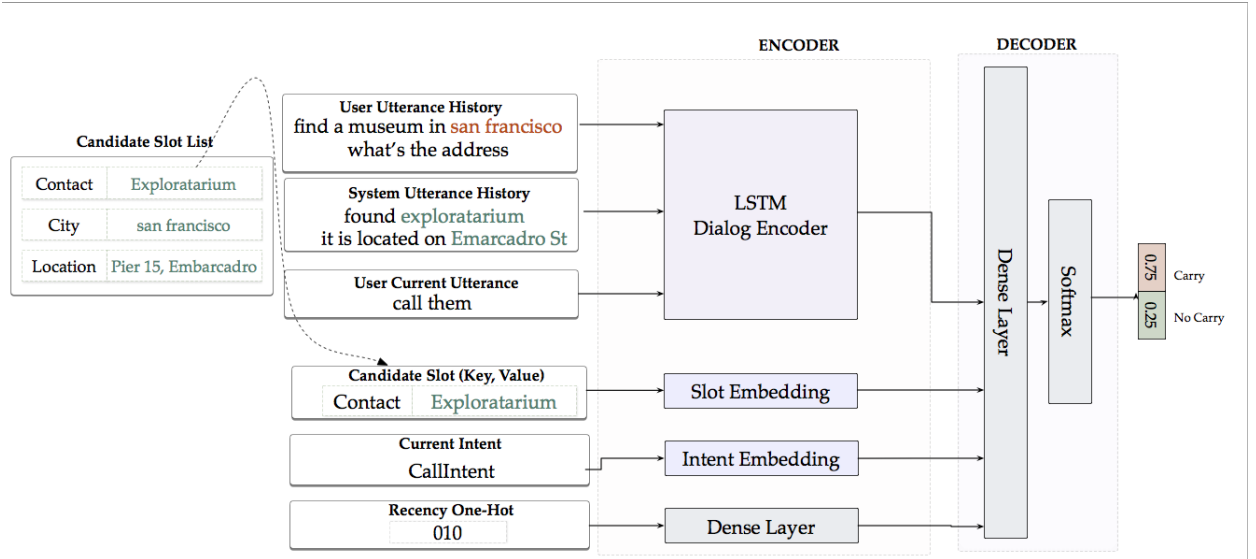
ENCODER

DECODER

Candidate Slot List

| Contact | Exploratarium |
|---|---|
| City | san francisco |
| Location | Pier 15, Embarcadro |

User Utterance History
find a museum in san francisco
what's the address

System Utterance History
found exploratarium
it is located on Emarcadro St

User Current Utterance
call them

LSTM
Dialog Encoder

Dense Layer

Softmax

0.75 Carry

0.25 No Carry

Candidate Slot (Key, Value)

| Contact | Exploratarium |
|---|---|

Slot Embedding

Current Intent
CallIntent

Intent Embedding

Recency One-Hot
010

Dense Layer